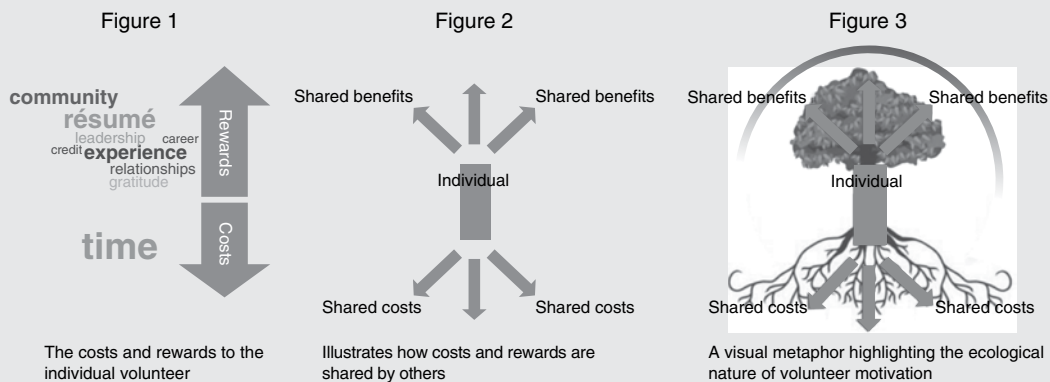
Figure 1

community
résumé
leadership career
credit experience
relationships
gratitude

time

Rewards
Costs

The costs and rewards to the individual volunteer

Figure 2

Shared benefits
Shared benefits
Individual
Shared costs
Shared costs

Illustrates how costs and rewards are shared by others

Figure 3

Shared benefits
Shared benefits
Individual
Shared costs
Shared costs

A visual metaphor highlighting the ecological nature of volunteer motivation